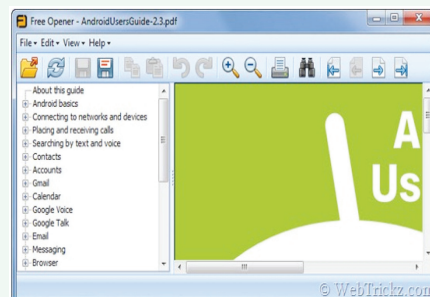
Free Opener - AndroidUsersGuide-2.3.pdf

File ▾ Edit ▾ View ▾ Help ▾

About this guide
Android basics
Connecting to networks and devices
Placing and receiving calls
Searching by text and voice
Contacts
Accounts
Gmail
Calendar
Google Voice
Google Talk
Email
Messaging
Browser

A
Us

© WebTrickz.com